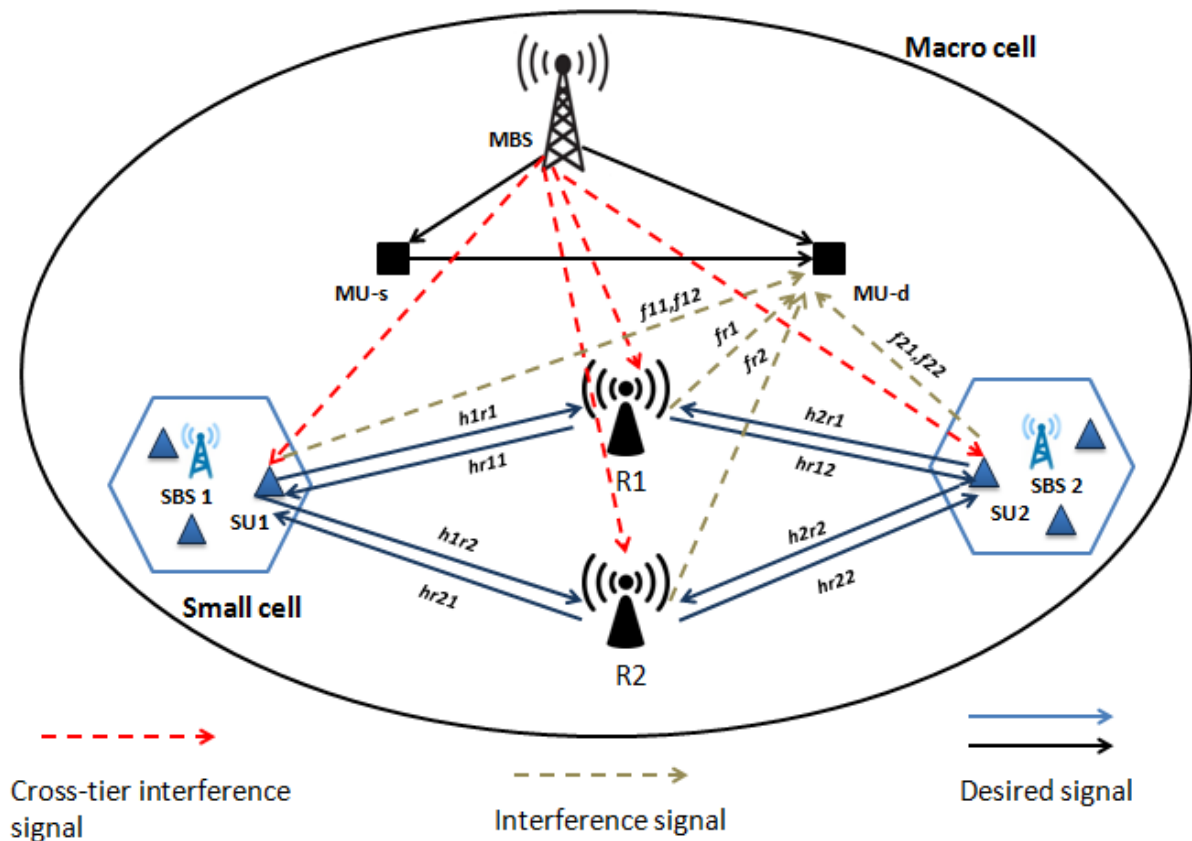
Macro cell

MBS

MU-s

MU-d

f11,f12

fr1

fr2

f21,f22

h1r1

hr11

R1

h2r1

hr12

SBS 1

SU1

SBS 2

SU2

h1r2

hr21

h2r2

hr22

Small cell

R2

Cross-tier interference signal

Interference signal

Desired signal